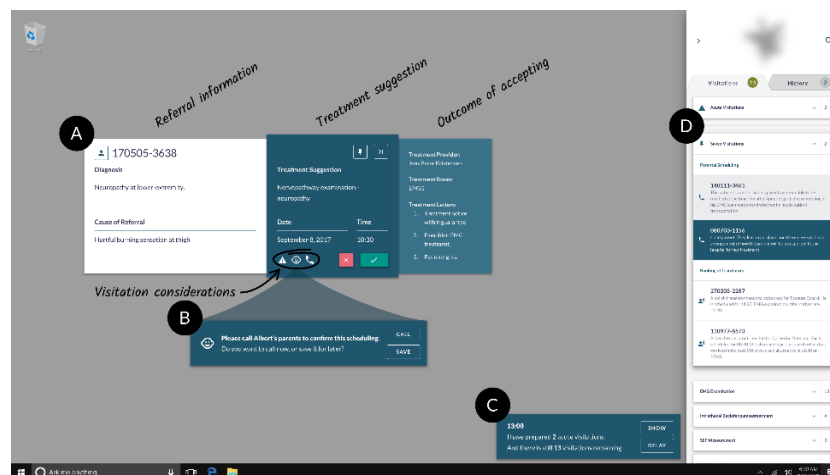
Referral information

Treatment suggestion

Outcome of accepting

A

170505-3638

Diagnosis

Neuropathy at lower extremity.

Cause of Referral

Hurtful burning sensation at thigh

Treatment Suggestion

Nervepathway examination - neuropathy.

Date

Time

September 8, 2017

10:30

Treatment Provider:
Jens Peter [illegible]

Treatment Room:
EMG1

Treatment Letters:

1. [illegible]

2. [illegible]

3. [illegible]

Visitation considerations

B

Please call Albert's parents to confirm this scheduling.
Do you want to call now, or save it for later?

CALL

SAVE

C

13:00
I have prepared 2 acute visitations.
And there is still 13 visitations remaining.

SHOW

DELAY

D

Visitations

History

Acute Visitations

Some Visitations

Parental Scheduling

140111-3463

080703-1314

Waiting of Treatment

270305-2287

130977-9573

EMG Examination

Intrathecal Endothelial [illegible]

SEP Measurement

Ask me anything